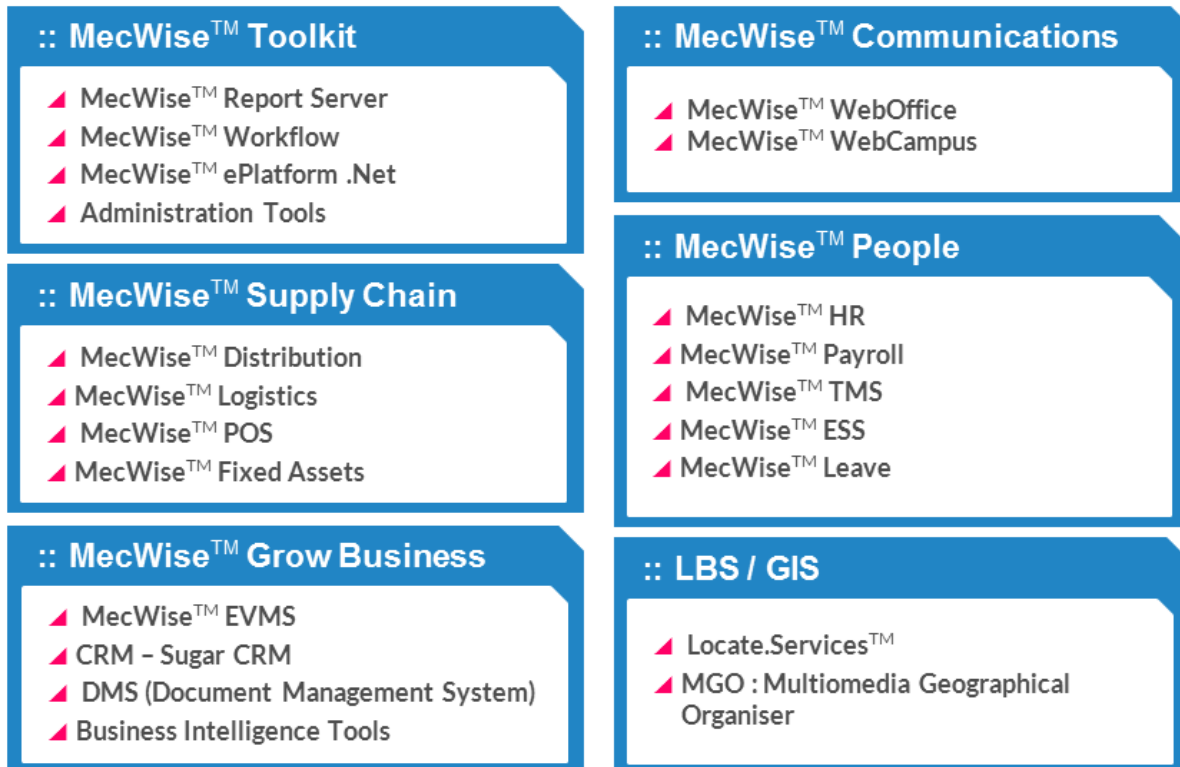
:: MecWise$^{TM}$ Toolkit

MecWise$^{TM}$ Report Server
MecWise$^{TM}$ Workflow
MecWise$^{TM}$ ePlatform .Net
Administration Tools

:: MecWise$^{TM}$ Supply Chain

MecWise$^{TM}$ Distribution
MecWise$^{TM}$ Logistics
MecWise$^{TM}$ POS
MecWise$^{TM}$ Fixed Assets

:: MecWise$^{TM}$ Grow Business

MecWise$^{TM}$ EVMS
CRM – Sugar CRM
DMS (Document Management System)
Business Intelligence Tools

:: MecWise$^{TM}$ Communications

MecWise$^{TM}$ WebOffice
MecWise$^{TM}$ WebCampus

:: MecWise$^{TM}$ People

MecWise$^{TM}$ HR
MecWise$^{TM}$ Payroll
MecWise$^{TM}$ TMS
MecWise$^{TM}$ ESS
MecWise$^{TM}$ Leave

:: LBS / GIS

Locate.Services$^{TM}$
MGO : Multiomedia Geographical Organiser